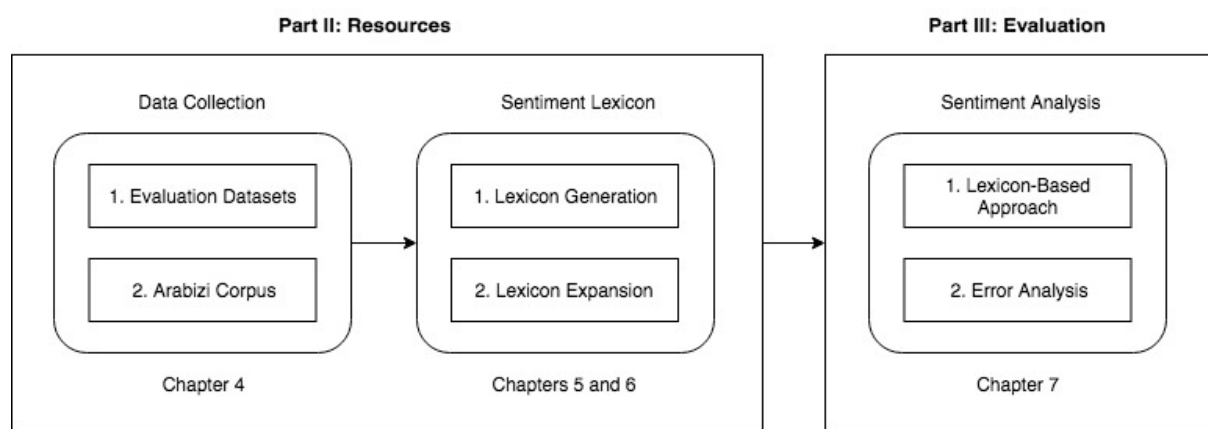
Part II: Resources

Data Collection

1. Evaluation Datasets

2. Arabizi Corpus

Chapter 4

Sentiment Lexicon

1. Lexicon Generation

2. Lexicon Expansion

Chapters 5 and 6

Part III: Evaluation

Sentiment Analysis

1. Lexicon-Based Approach

2. Error Analysis

Chapter 7